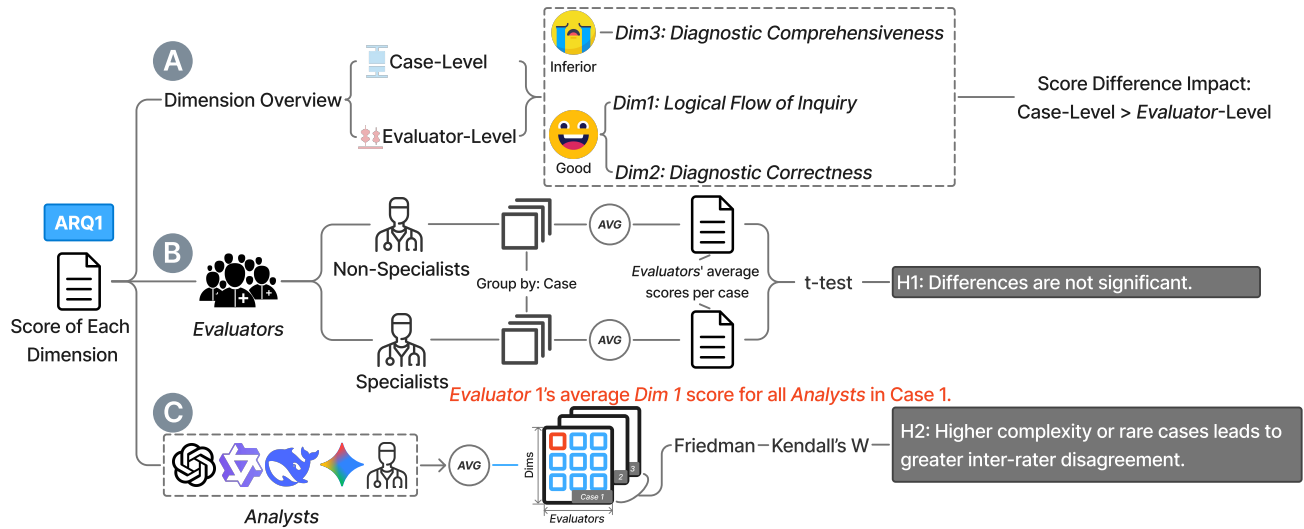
ARQ1

Score of Each Dimension

A

Dimension Overview

Case-Level

Evaluator-Level

Inferior

Dim3: Diagnostic Comprehensiveness

Good

Dim1: Logical Flow of Inquiry

Dim2: Diagnostic Correctness

Score Difference Impact: Case-Level > Evaluator-Level

B

Evaluators

Non-Specialists

Specialists

Group by: Case

AVG

AVG

Evaluators' average scores per case

t-test

H1: Differences are not significant.

C

Evaluator 1's average Dim 1 score for all Analysts in Case 1.

AVG

Dims

3

2

Case 1

Evaluators

Analysts

Friedman

Kendall's W

H2: Higher complexity or rare cases leads to greater inter-rater disagreement.